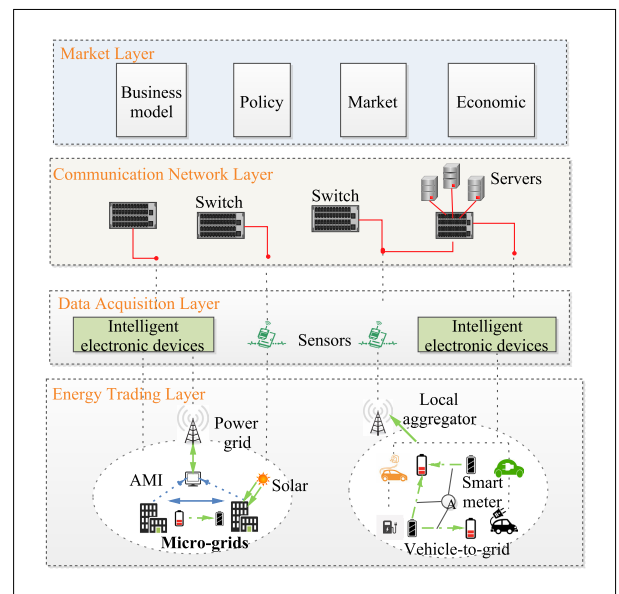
Market Layer

Business model

Policy

Market

Economic

Communication Network Layer

Switch

Switch

Servers

Data Acquisition Layer

Intelligent electronic devices

Sensors

Intelligent electronic devices

Energy Trading Layer

Power grid

Local aggregator

AMI

Solar

Micro-grids

Smart meter

A

Vehicle-to-grid